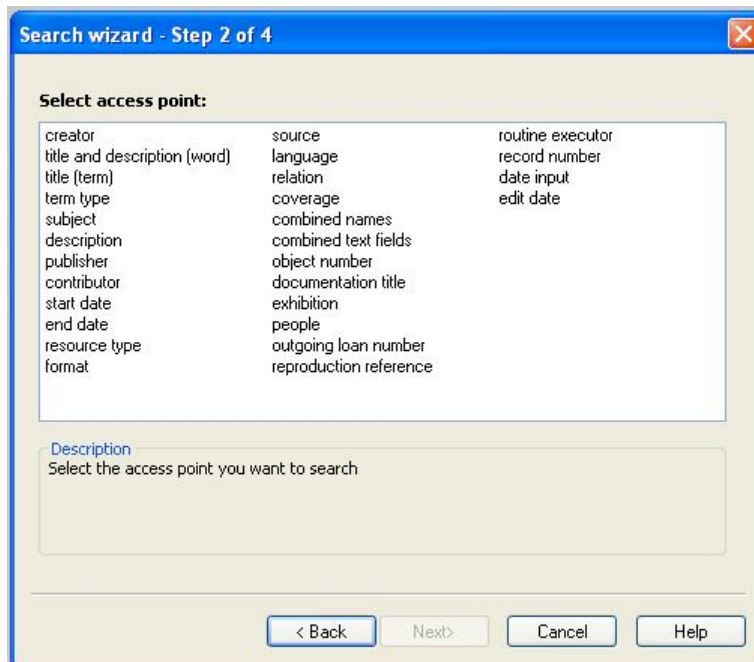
Search wizard - Step 2 of 4

Select access point:

creator
title and description (word)
title (term)
term type
subject
description
publisher
contributor
start date
end date
resource type
format

source
language
relation
coverage
combined names
combined text fields
object number
documentation title
exhibition
people
outgoing loan number
reproduction reference

routine executor
record number
date input
edit date

Description
Select the access point you want to search

< Back
Next>
Cancel
Help